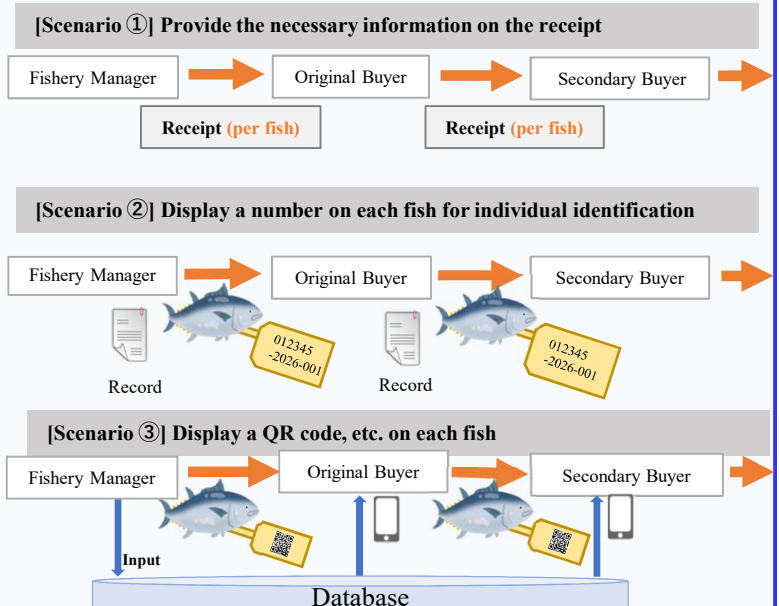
[Scenario ①] Provide the necessary information on the receipt

Fishery Manager

Original Buyer

Secondary Buyer

Receipt (per fish)

Receipt (per fish)

[Scenario ②] Display a number on each fish for individual identification

Fishery Manager

Original Buyer

Secondary Buyer

Record

012345 -2026-001

Record

012345 -2026-001

[Scenario ③] Display a QR code, etc. on each fish

Fishery Manager

Original Buyer

Secondary Buyer

Input

Database